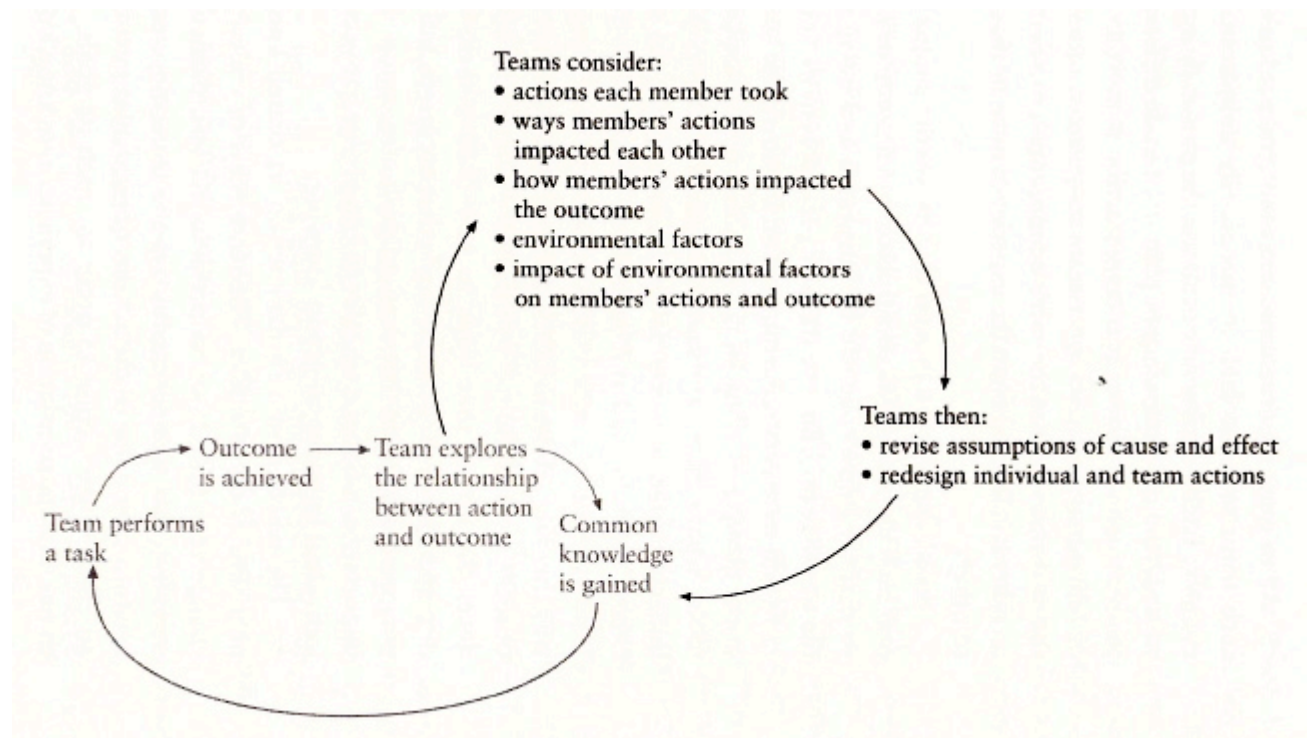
Teams consider:
• actions each member took
• ways members' actions impacted each other
• how members' actions impacted the outcome
• environmental factors
• impact of environmental factors on members' actions and outcome

Teams then:
• revise assumptions of cause and effect
• redesign individual and team actions

Team performs a task

Outcome is achieved

Team explores the relationship between action and outcome

Common knowledge is gained